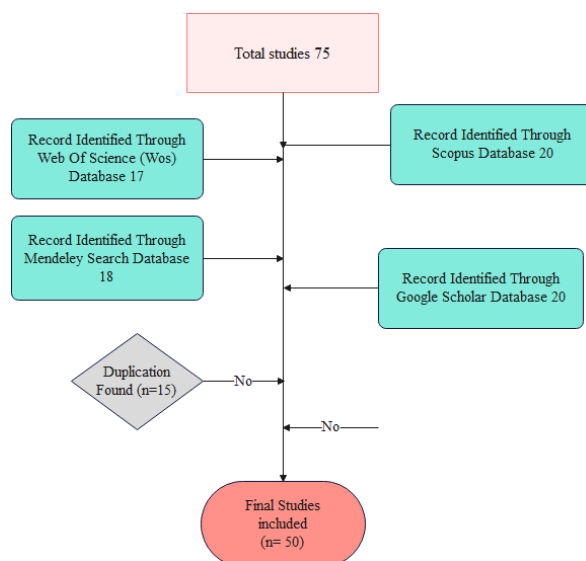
Total studies 75

Record Identified Through Web Of Science (Wos) Database 17

Record Identified Through Scopus Database 20

Record Identified Through Mendeley Search Database 18

Record Identified Through Google Scholar Database 20

Duplication Found (n=15)

No

No

Final Studies included (n= 50)